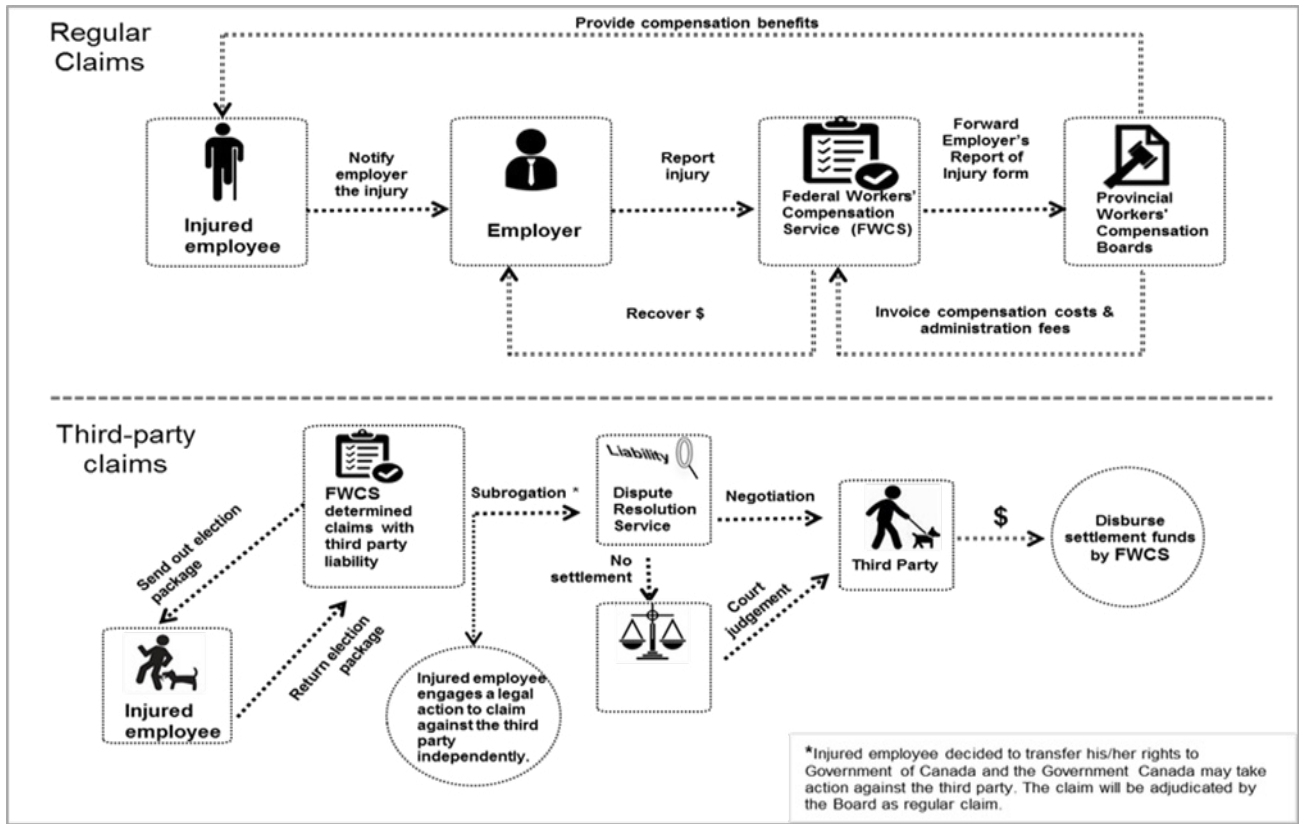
Regular Claims

Provide compensation benefits

Injured employee

Notify employer the injury

Employer

Report injury

Federal Workers' Compensation Service (FWCS)

Forward Employer's Report of Injury form

Provincial Workers' Compensation Boards

Recover $

Invoice compensation costs & administration fees

Third-party claims

FWCS determined claims with third party liability

Send out election package

Injured employee

Return election package

Subrogation *

Liability

Dispute Resolution Service

Negotiation

Third Party

$

Disburse settlement funds by FWCS

No settlement

Court judgement

Injured employee engages a legal action to claim against the third party independently.

*Injured employee decided to transfer his/her rights to Government of Canada and the Government Canada may take action against the third party. The claim will be adjudicated by the Board as regular claim.